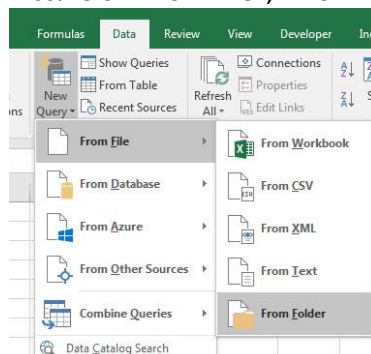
Formulas Data Review View Developer In

ons

New Query

Show Queries

From Table

Recent Sources

Refresh All

Connections

Properties

Edit Links

From File

From Database

From Azure

From Other Sources

Combine Queries

Data Catalog Search

From Workbook

From CSV

From XML

From Text

From Folder